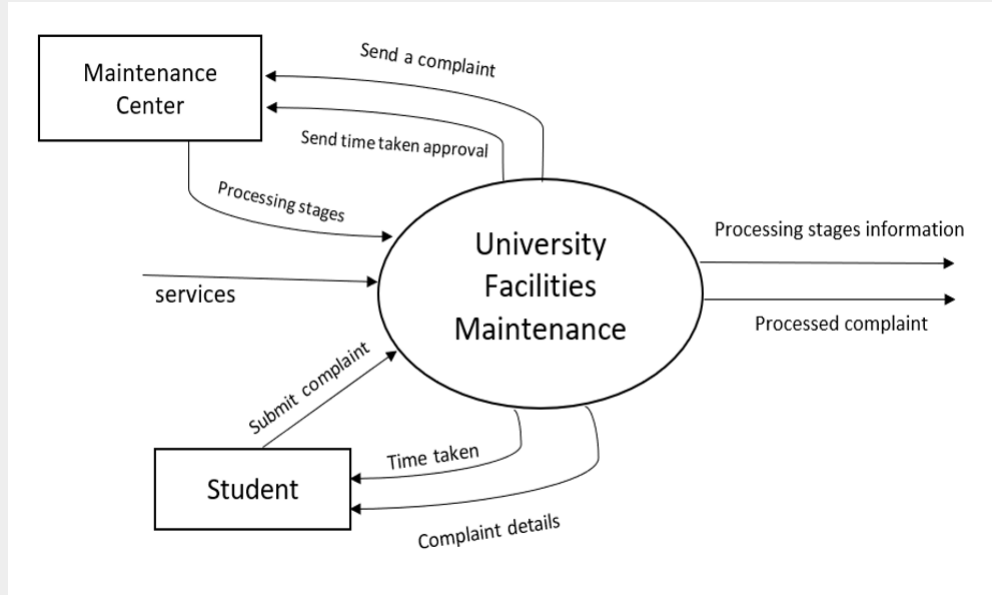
Maintenance Center

Send a complaint

Send time taken approval

Processing stages

University Facilities Maintenance

Processing stages information

Processed complaint

services

Submit complaint

Time taken

Student

Complaint details